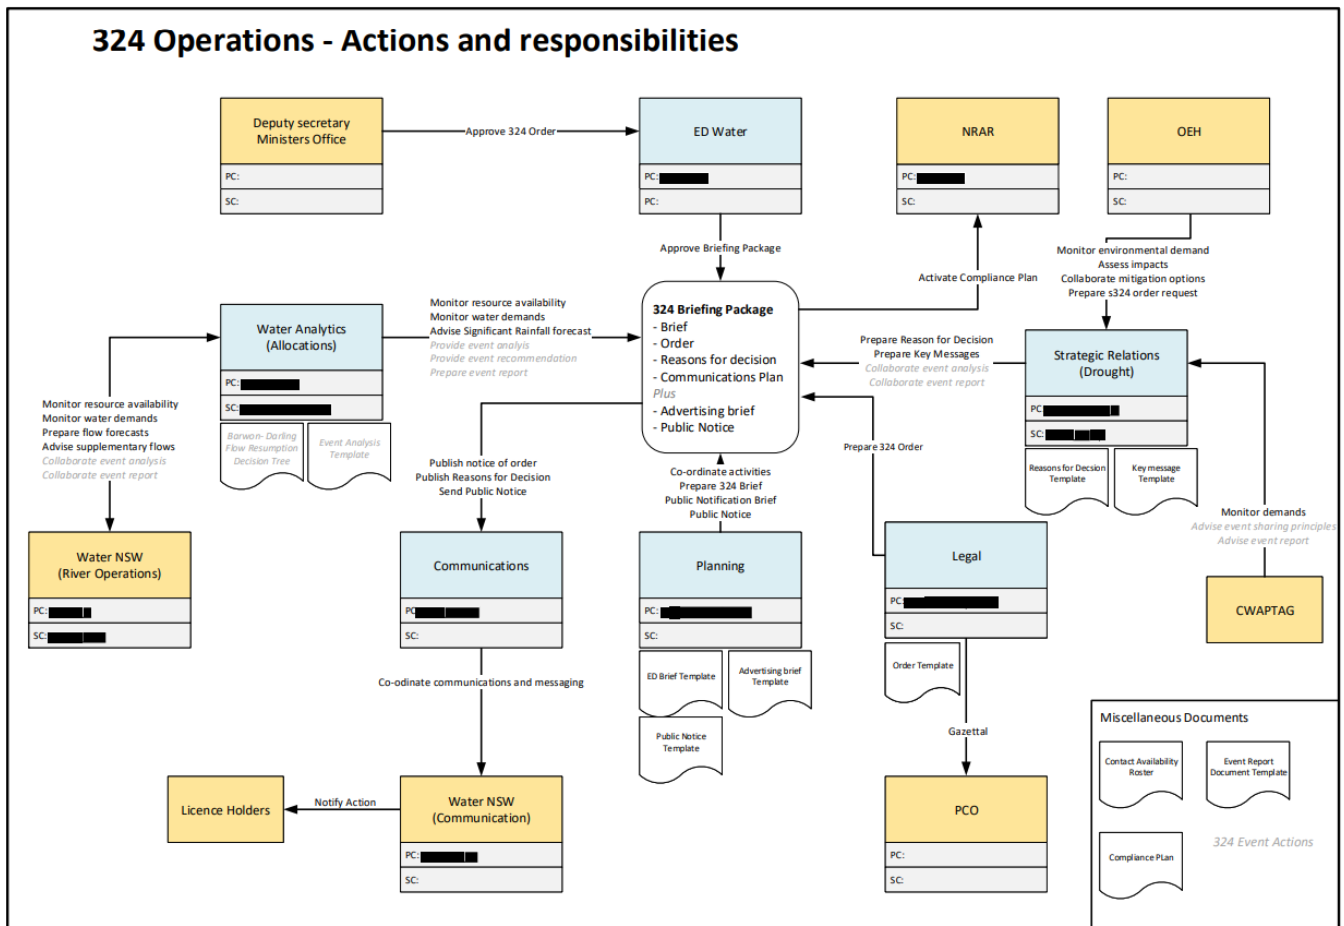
324 Operations - Actions and responsibilities

Deputy secretary
Ministers Office
PC:
SC:

Approve 324 Order

ED Water
PC: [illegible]
PC:

NRAR
PC: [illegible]
SC:

OEH
PC:
SC:

Approve Briefing Package

Monitor environmental demand
Assess impacts
Collaborate mitigation options
Prepare s324 order request

Activate Compliance Plan

Water Analytics
(Allocations)
PC: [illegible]
SC: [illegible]

Monitor resource availability
Monitor water demands
Advise Significant Rainfall forecast
Provide event analysis
Provide event recommendation
Prepare event report

324 Briefing Package
- Brief
- Order
- Reasons for decision
- Communications Plan
Plus
- Advertising brief
- Public Notice

Prepare Reason for Decision
Prepare Key Messages
Collaborate event analysis
Collaborate event report

Strategic Relations
(Drought)
PC: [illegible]
SC: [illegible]

Monitor resource availability
Monitor water demands
Prepare flow forecasts
Advise supplementary flows
Collaborate event analysis
Collaborate event report

Barwon- Darling Flow Resumption Decision Tree

Event Analysis Template

Publish notice of order
Publish Reasons for Decision
Send Public Notice

Co-ordinate activities
Prepare 324 Brief
Public Notification Brief
Public Notice

Prepare 324 Order

Reasons for Decsion Template

Key message Template

Monitor demands
Advise event sharing principles
Advise event report

Water NSW
(River Operations)
PC: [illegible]
SC: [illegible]

Communications
PC: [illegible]
SC:

Planning
PC: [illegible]
SC:

Legal
PC: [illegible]
SC:

CWAPTAG

ED Brief Template

Advertising brief Template

Public Notice Template

Order Template

Co-odinate communications and messaging

Gazettal

Miscellaneous Documents

Contact Availability Roster

Event Report Document Template

Compliance PLan

324 Event Actions

Licence Holders

Notify Action

Water NSW
(Communication)
PC: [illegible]
SC:

PCO
PC:
SC: